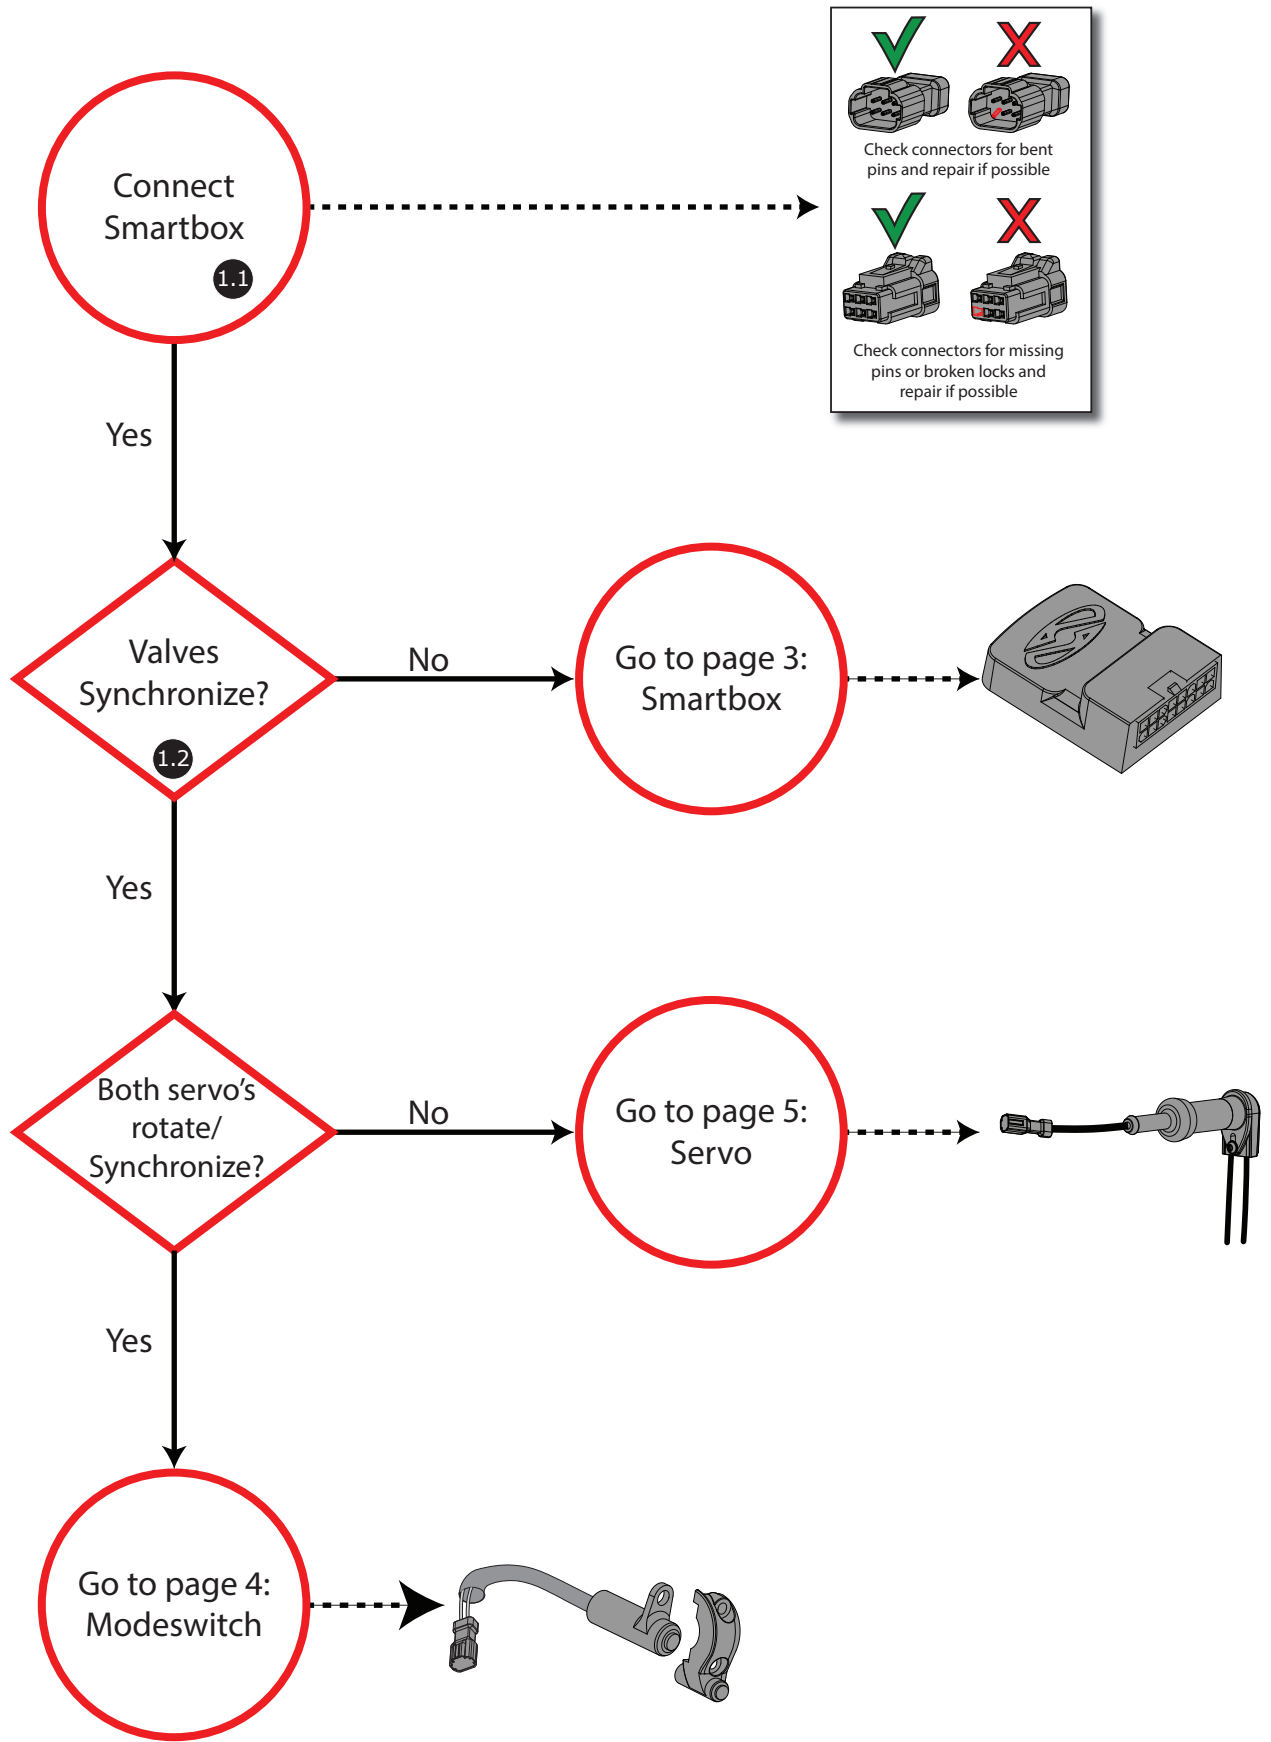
Connect Smartbox

1.1

Check connectors for bent pins and repair if possible

Check connectors for missing pins or broken locks and repair if possible

Yes

Valves Synchronize?

1.2

No

Go to page 3: Smartbox

Yes

Both servo's rotate/ Synchronize?

No

Go to page 5: Servo

Yes

Go to page 4: Modeswitch